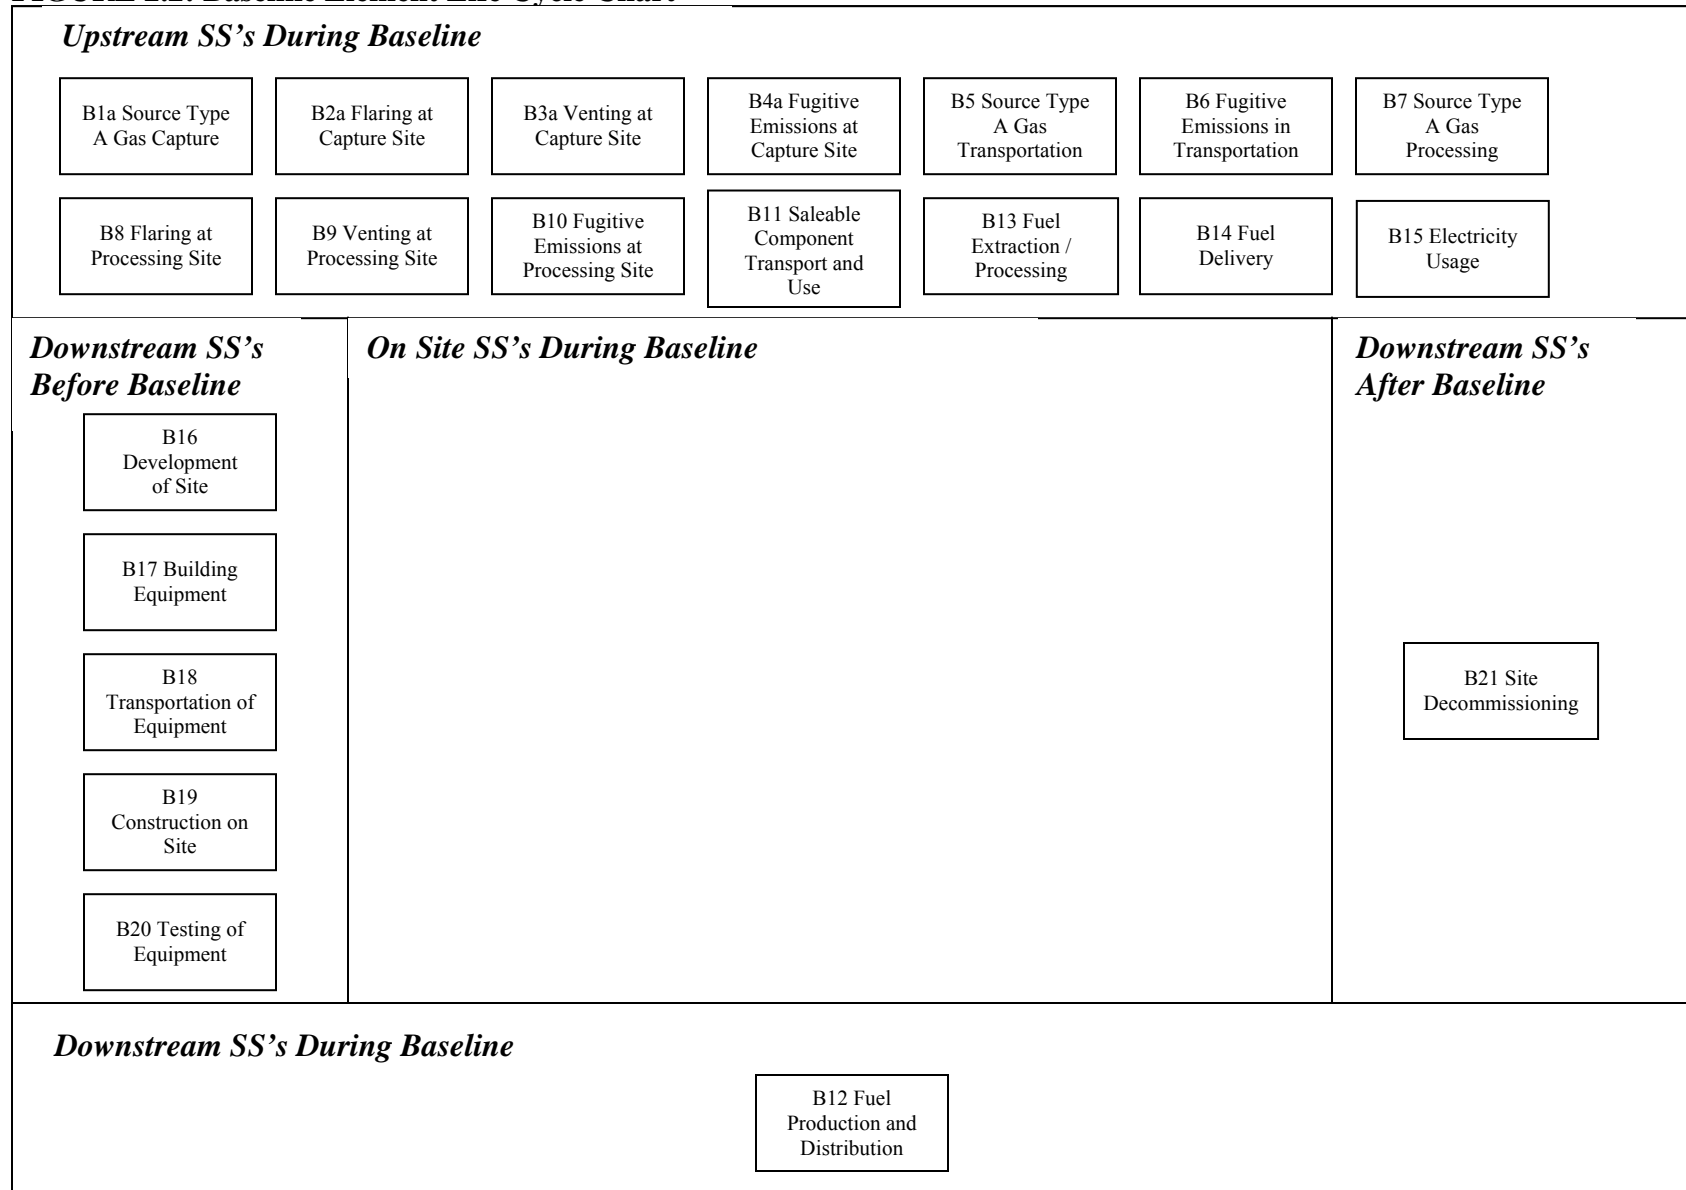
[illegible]

Upstream SS's During Baseline

B1a Source Type A Gas Capture

B2a Flaring at Capture Site

B3a Venting at Capture Site

B4a Fugitive Emissions at Capture Site

B5 Source Type A Gas Transportation

B6 Fugitive Emissions in Transportation

B7 Source Type A Gas Processing

B8 Flaring at Processing Site

B9 Venting at Processing Site

B10 Fugitive Emissions at Processing Site

B11 Saleable Component Transport and Use

B13 Fuel Extraction / Processing

B14 Fuel Delivery

B15 Electricity Usage

Downstream SS's Before Baseline

B16 Development of Site

B17 Building Equipment

B18 Transportation of Equipment

B19 Construction on Site

B20 Testing of Equipment

On Site SS's During Baseline

Downstream SS's After Baseline

B21 Site Decommissioning

Downstream SS's During Baseline

B12 Fuel Production and Distribution